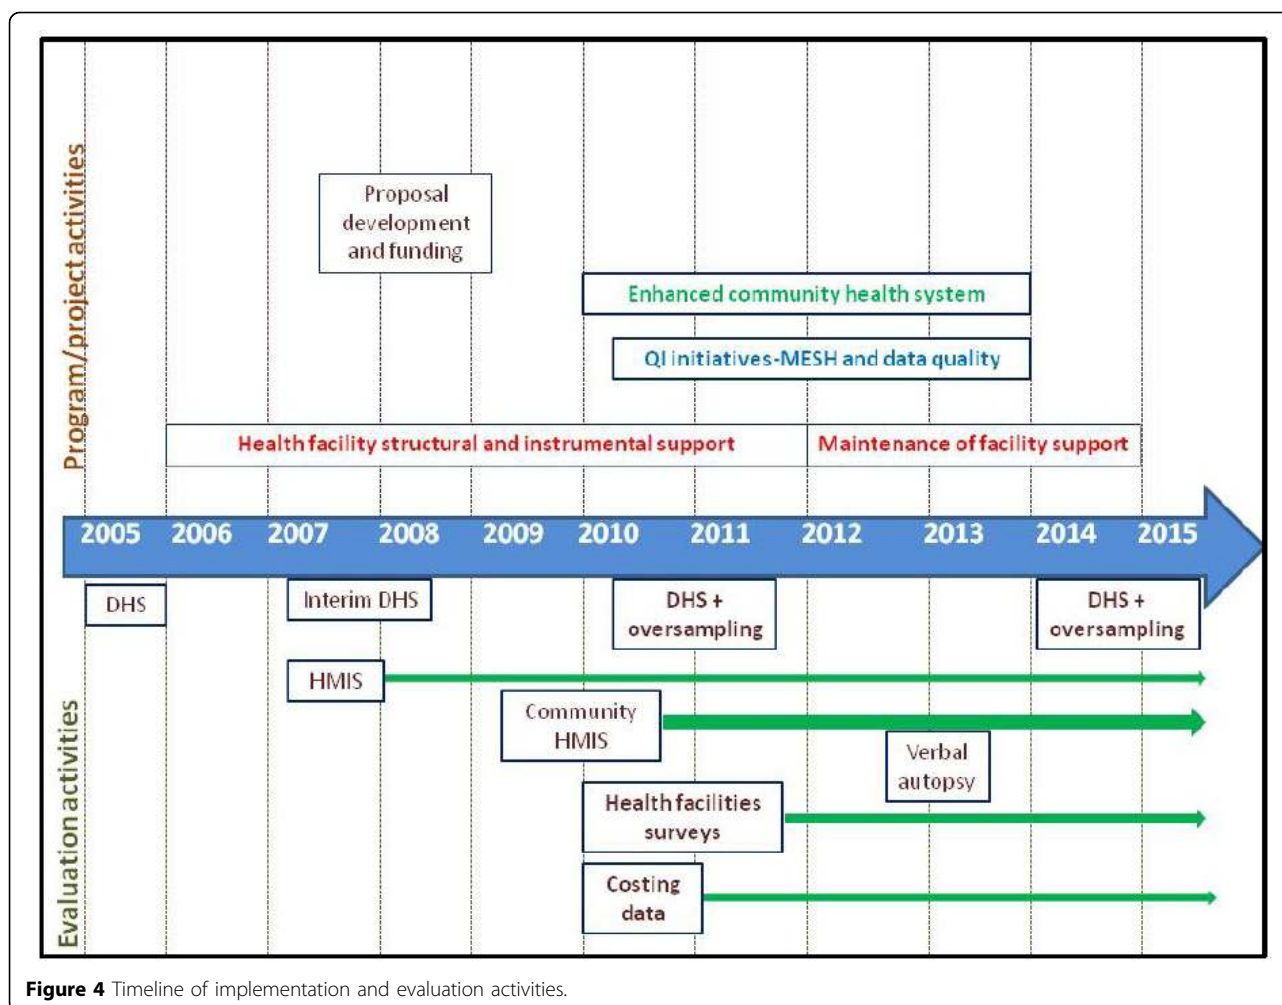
Program/project activities

Proposal development and funding

Enhanced community health system

QI initiatives-MESH and data quality

Health facility structural and instrumental support

Maintenance of facility support

2005 2006 2007 2008 2009 2010 2011 2012 2013 2014 2015

Evaluation activities

DHS

Interim DHS

DHS + oversampling

DHS + oversampling

HMIS

Community HMIS

Verbal autopsy

Health facilities surveys

Costing data

**Figure 4** Timeline of implementation and evaluation activities.